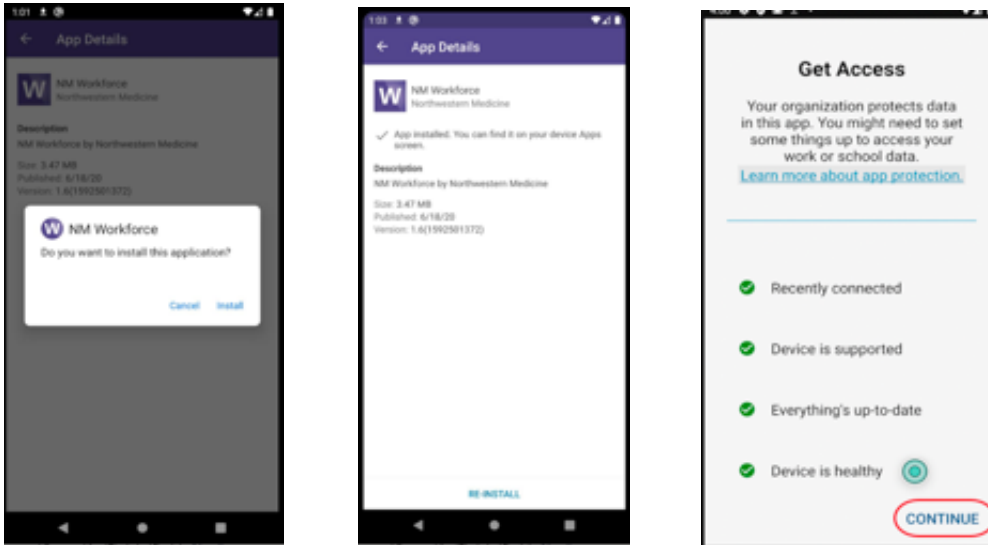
1:01

App Details

W

NM Workforce
Northwestern Medicine

Description
NM Workforce by Northwestern Medicine

Size: 3.47 MB
Published: 6/18/20
Version: 1.6(1592501372)

NM Workforce
Do you want to install this application?

Cancel Install

1:03

App Details

W

NM Workforce
Northwestern Medicine

App installed. You can find it on your device Apps screen.

Description
NM Workforce by Northwestern Medicine

Size: 3.47 MB
Published: 6/18/20
Version: 1.6(1592501372)

RE-INSTALL

Get Access

Your organization protects data in this app. You might need to set some things up to access your work or school data.
Learn more about app protection.

Recently connected

Device is supported

Everything's up-to-date

Device is healthy

CONTINUE